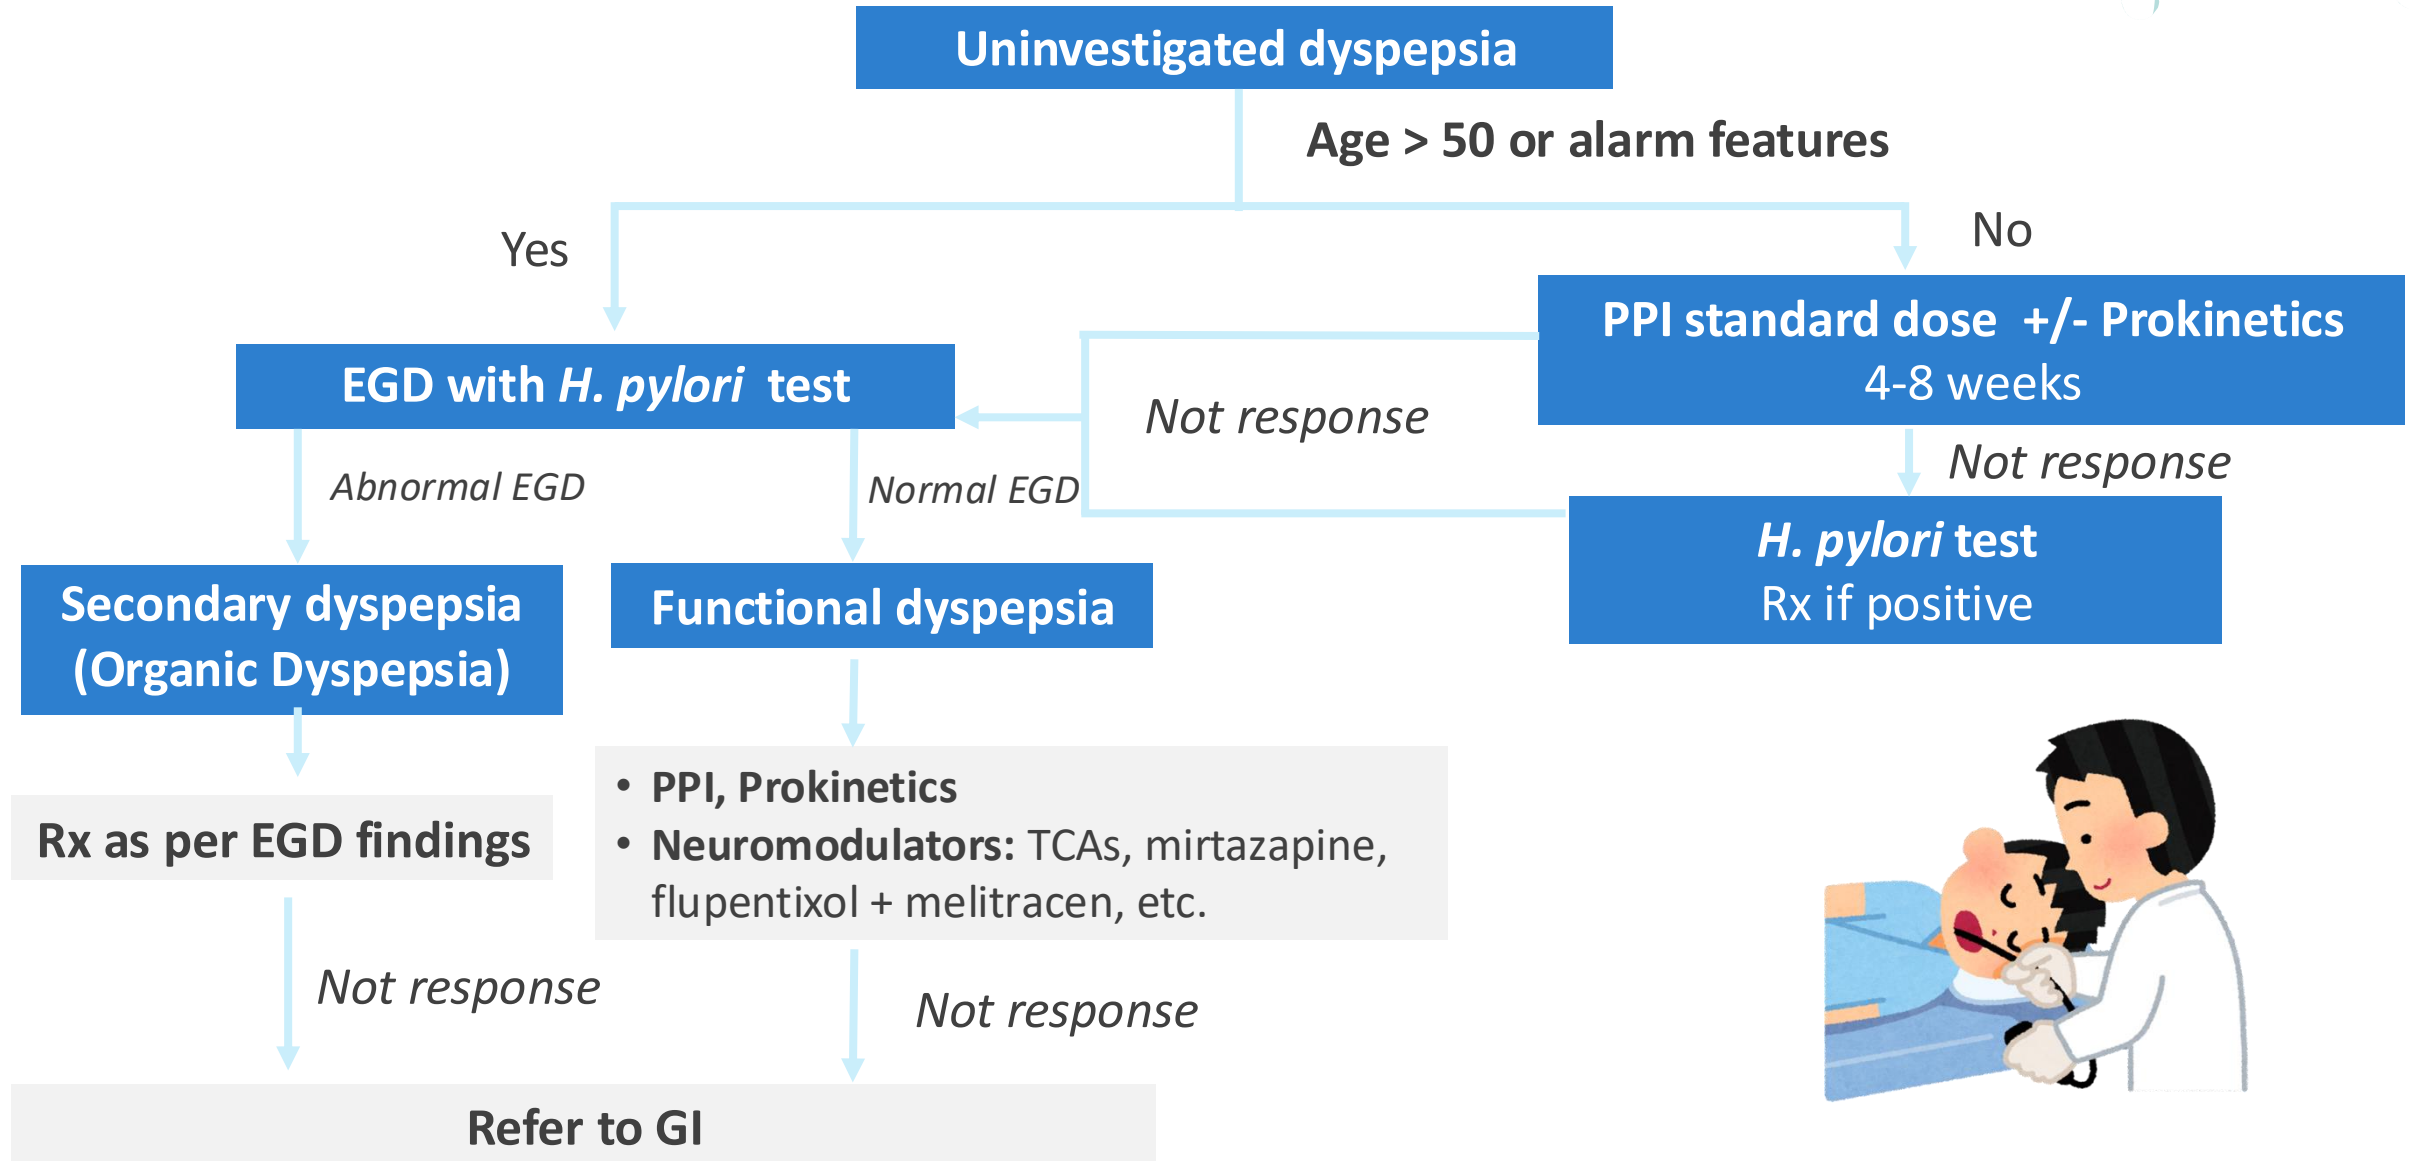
Uninvestigated dyspepsia

Age > 50 or alarm features

Yes

No

PPI standard dose +/- Prokinetics
4-8 weeks

EGD with *H. pylori* test

Not response

Not response

Abnormal EGD

Normal EGD

*H. pylori* test
Rx if positive

Secondary dyspepsia
(Organic Dyspepsia)

Functional dyspepsia

Rx as per EGD findings

• PPI, Prokinetics
• Neuromodulators: TCAs, mirtazapine, flupentixol + melitracen, etc.

Not response

Not response

Refer to GI